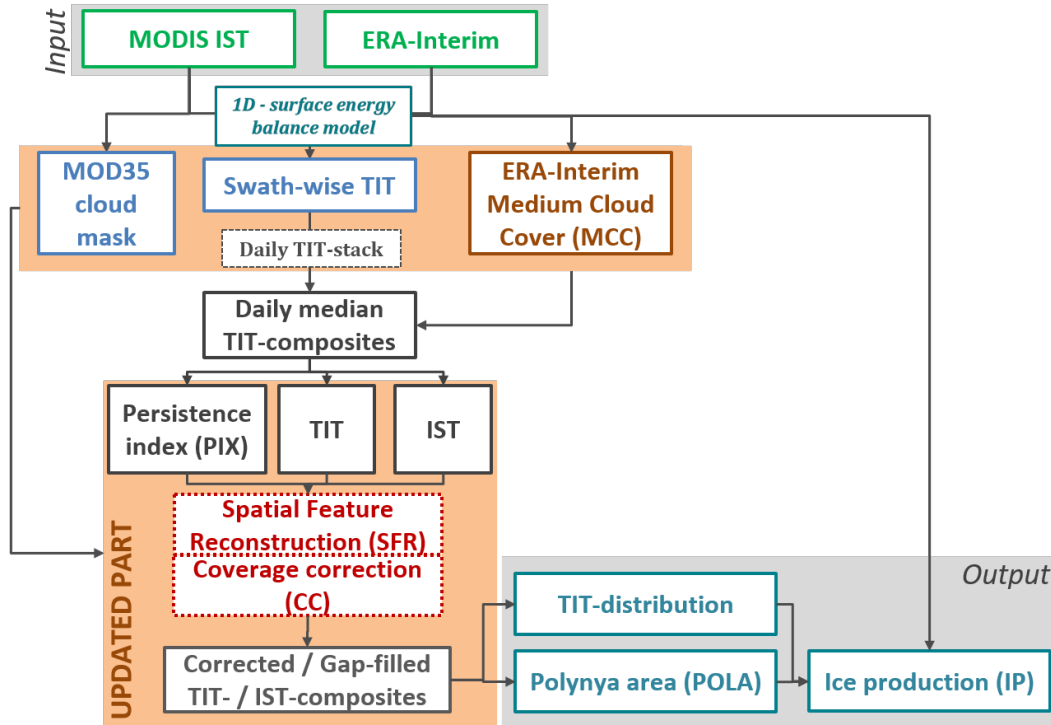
Input

MODIS IST

ERA-Interim

1D - surface energy balance model

MOD35 cloud mask

Swath-wise TIT

Daily TIT-stack

ERA-Interim Medium Cloud Cover (MCC)

Daily median TIT-composites

Persistence index (PIX)

TIT

IST

UPDATED PART

Spatial Feature Reconstruction (SFR)

Coverage correction (CC)

Corrected / Gap-filled TIT- / IST-composites

Output

TIT-distribution

Polynya area (POLA)

Ice production (IP)